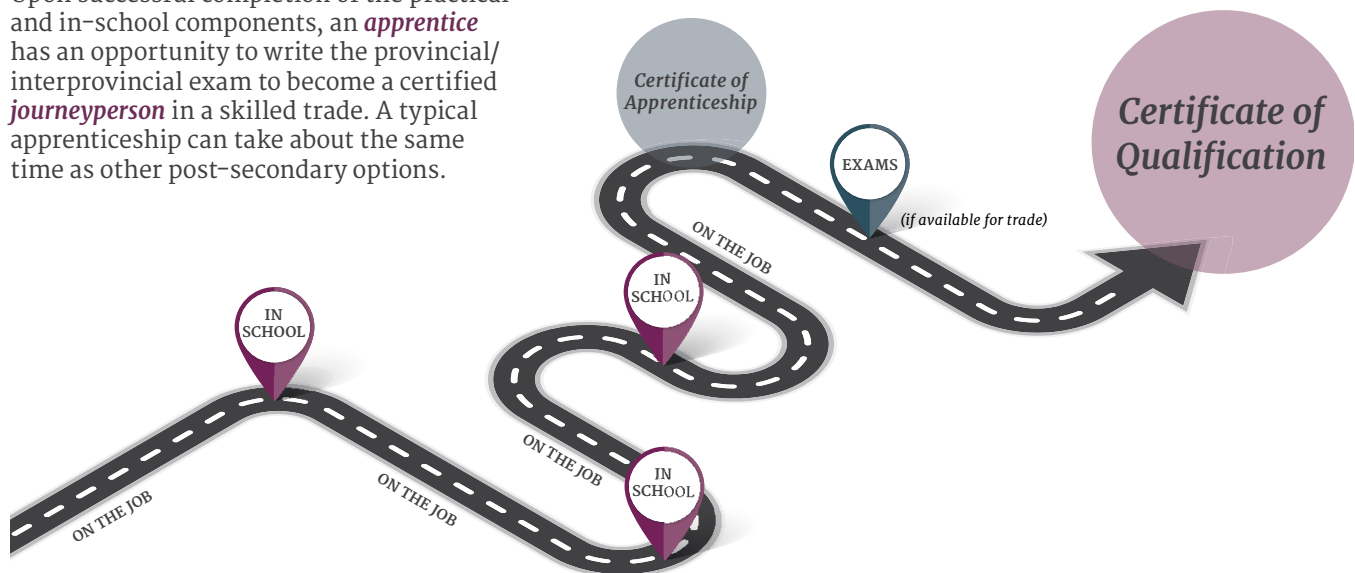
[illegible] and in-school components, an *apprentice* has an opportunity to write the provincial/ interprovincial exam to become a certified *journeyperson* in a skilled trade. A typical apprenticeship can take about the same time as other post-secondary options.

Certificate of Apprenticeship

EXAMS

(if available for trade)

Certificate of Qualification

ON THE JOB

IN SCHOOL

IN SCHOOL

ON THE JOB

ON THE JOB

IN SCHOOL

ON THE JOB